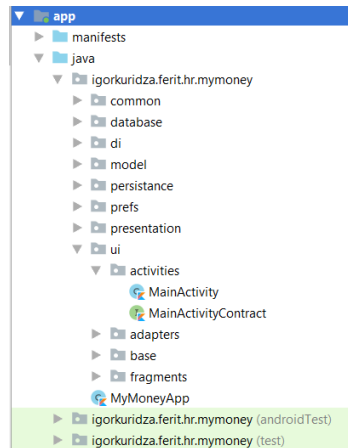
app
manifests
java
igorkuridza.ferit.hr.mymoney
common
database
di
model
persistance
prefs
presentation
ui
activities
MainActivity
MainActivityContract
adapters
base
fragments
MyMoneyApp
igorkuridza.ferit.hr.mymoney (androidTest)
igorkuridza.ferit.hr.mymoney (test)